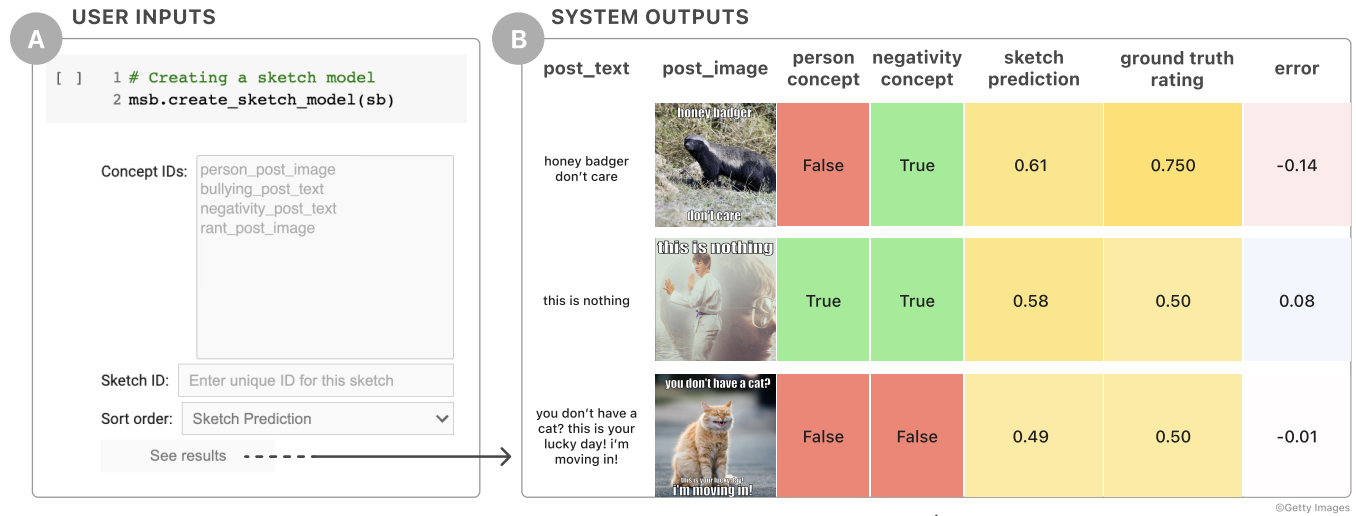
A USER INPUTS

[ ] 1 # Creating a sketch model
2 msb.create_sketch_model(sb)

Concept IDs: person_post_image
bullying_post_text
negativity_post_text
rant_post_image

Sketch ID: Enter unique ID for this sketch

Sort order: Sketch Prediction

See results

B SYSTEM OUTPUTS

| post_text | post_image | person concept | negativity concept | sketch prediction | ground truth rating | error |
|---|---|---|---|---|---|---|
| honey badger don't care | honey badger don't care | False | True | 0.61 | 0.750 | -0.14 |
| this is nothing | this is nothing | True | True | 0.58 | 0.50 | 0.08 |
| you don't have a cat? this is your lucky day! i'm moving in! | you don't have a cat? this is your lucky day! i'm moving in! | False | False | 0.49 | 0.50 | -0.01 |

©Getty Images